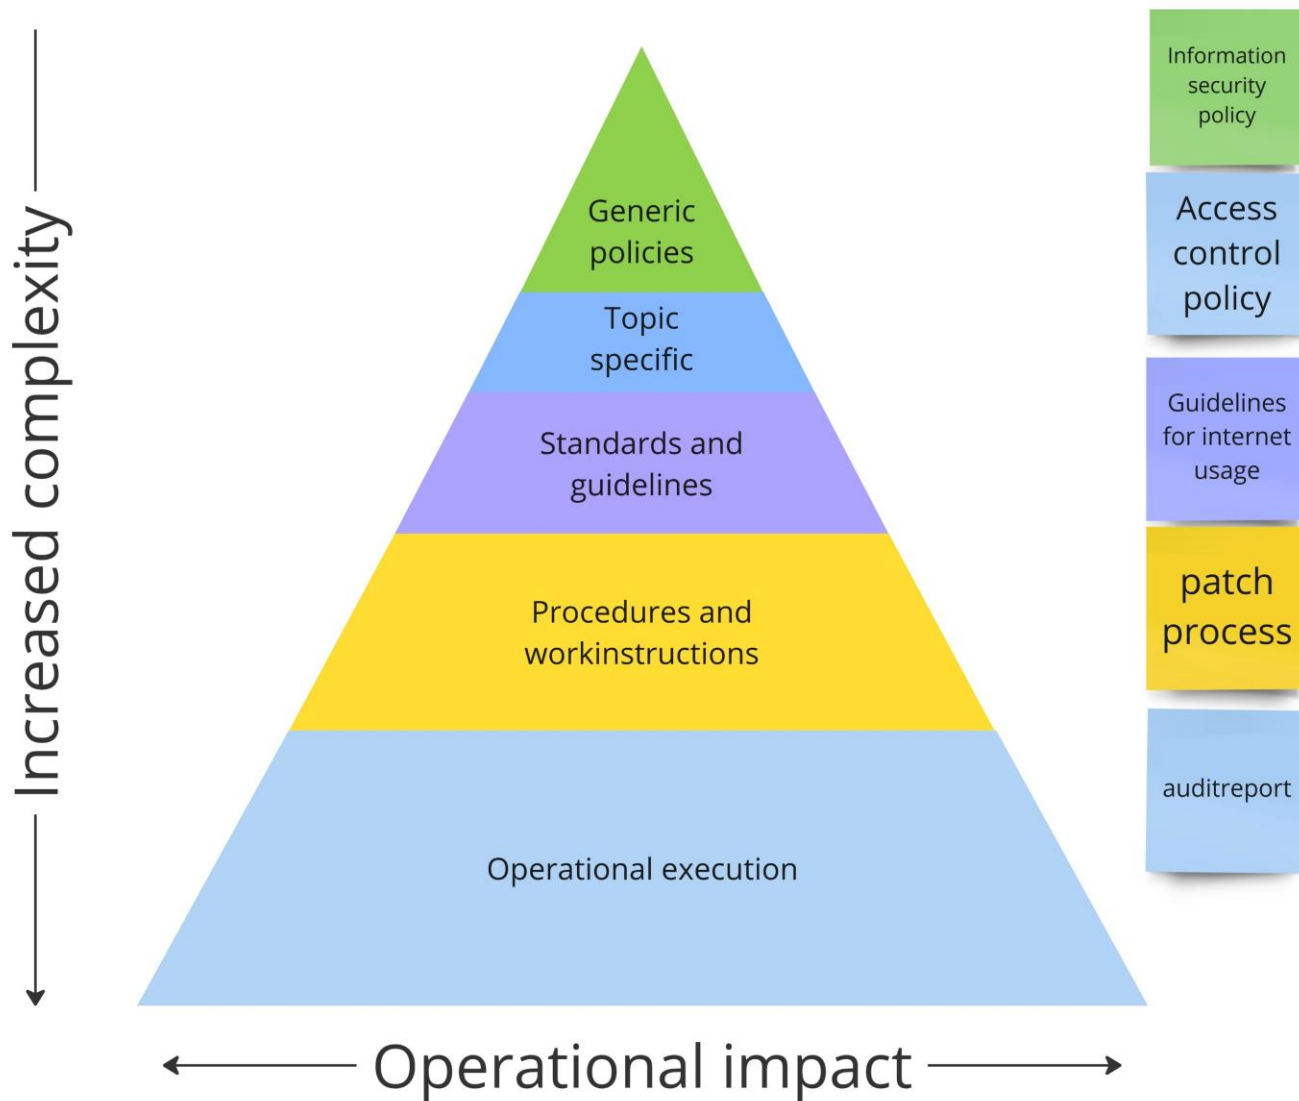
Increased complexity

Generic policies

Topic specific

Standards and guidelines

Procedures and workinstructions

Operational execution

Information security policy

Access control policy

Guidelines for internet usage

patch process

auditreport

Operational impact